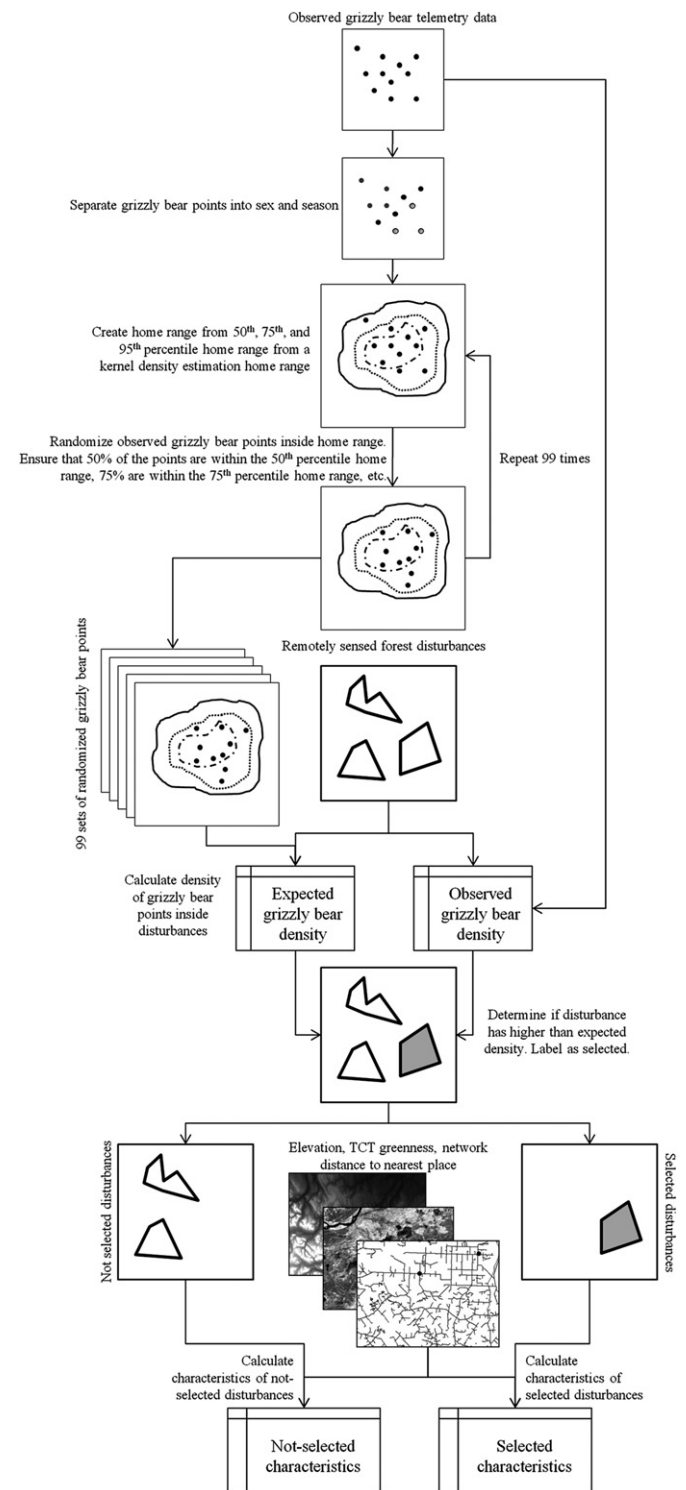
Observed grizzly bear telemetry data

Separate grizzly bear points into sex and season

Create home range from 50$^{th}$, 75$^{th}$, and 95$^{th}$ percentile home range from a kernel density estimation home range

Randomize observed grizzly bear points inside home range. Ensure that 50% of the points are within the 50$^{th}$ percentile home range, 75% are within the 75$^{th}$ percentile home range, etc.

Repeat 99 times

99 sets of randomized grizzly bear points

Remotely sensed forest disturbances

Calculate density of grizzly bear points inside disturbances

Expected grizzly bear density

Observed grizzly bear density

Determine if disturbance has higher than expected density. Label as selected.

Not selected disturbances

Elevation, TCT greenness, network distance to nearest place

Selected disturbances

Calculate characteristics of not-selected disturbances

Calculate characteristics of selected disturbances

Not-selected characteristics

Selected characteristics